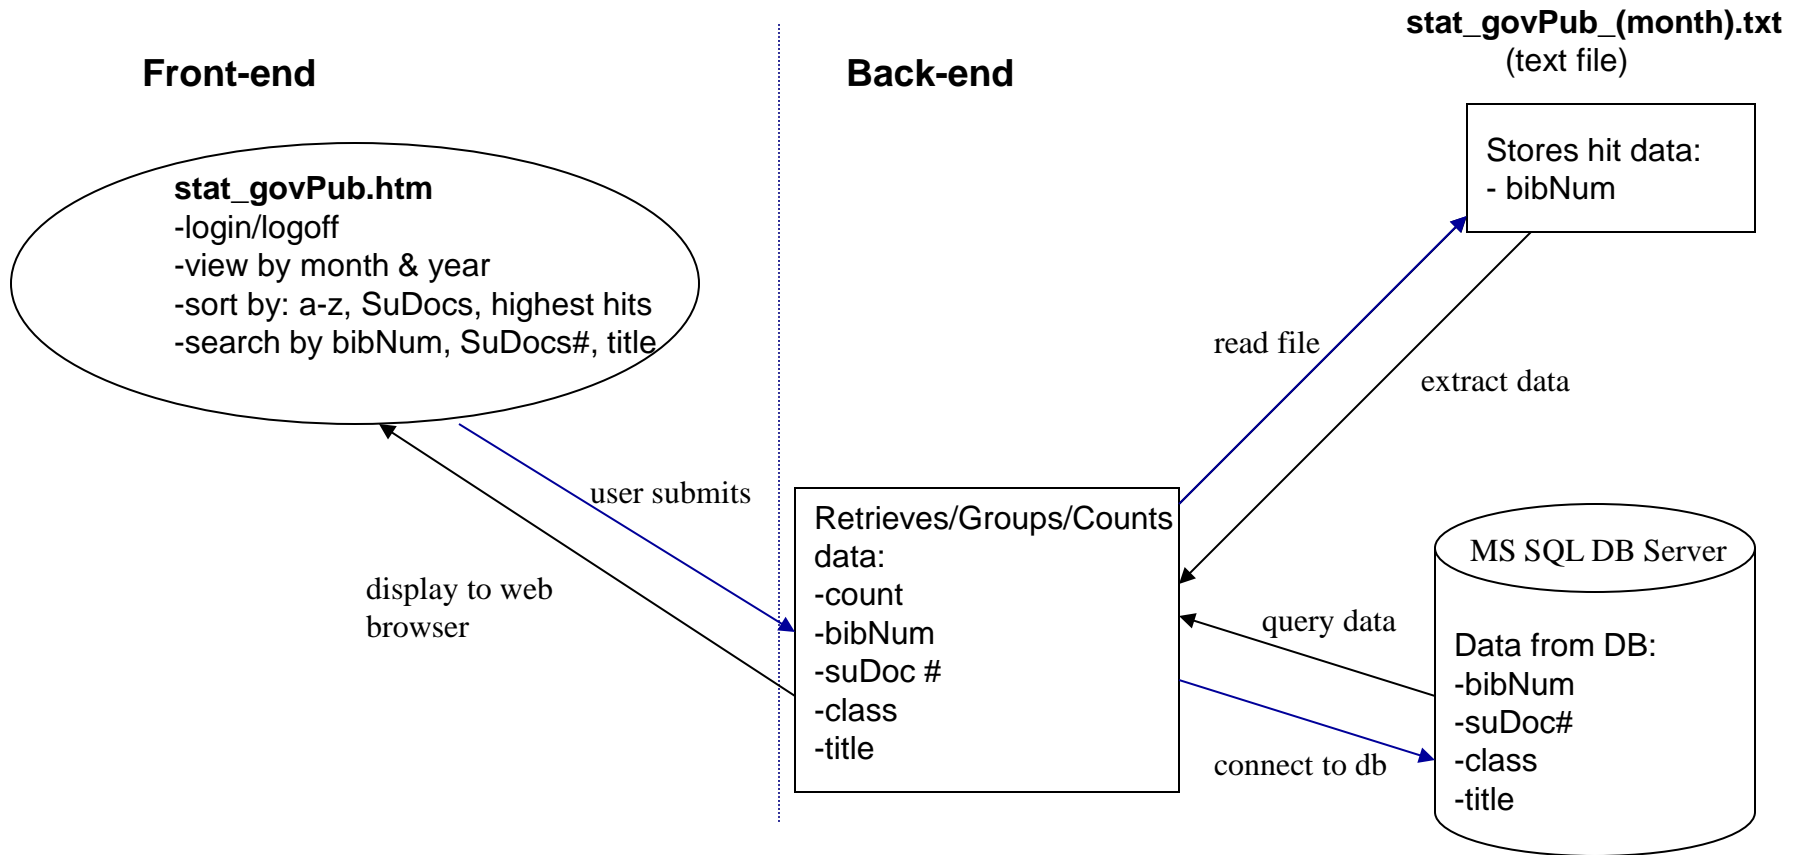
stat_govPub_(month).txt
(text file)

Front-end

Back-end

Stores hit data:
- bibNum

stat_govPub.htm
-login/logoff
-view by month & year
-sort by: a-z, SuDocs, highest hits
-search by bibNum, SuDocs#, title

read file

extract data

user submits

display to web browser

Retrieves/Groups/Counts data:
-count
-bibNum
-suDoc #
-class
-title

MS SQL DB Server

query data

Data from DB:
-bibNum
-suDoc#
-class
-title

connect to db